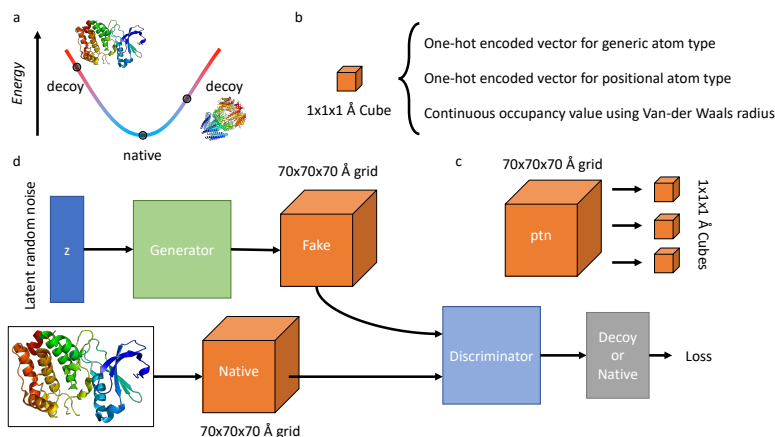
a

Energy

decoy

decoy

native

b

1x1x1 Å Cube

One-hot encoded vector for generic atom type

One-hot encoded vector for positional atom type

Continuous occupancy value using Van-der Waals radius

d

c

70x70x70 Å grid

70x70x70 Å grid

Latent random noise

z

Generator

Fake

ptn

1x1x1 Å Cubes

Native

Discriminator

Decoy or Native

Loss

70x70x70 Å grid